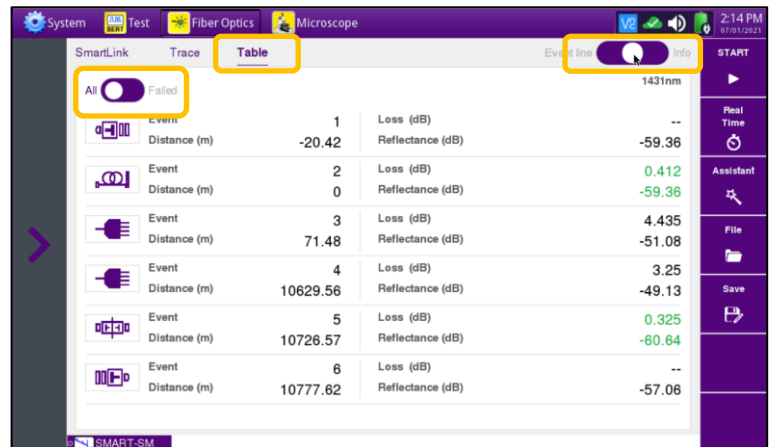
System | BERT Test | Fiber Optics | Microscope | 2:14 PM 07/01/2021

SmartLink | Trace | Table | Event line | Info | START

All | Failed | 1431nm

| | | | | |
|---|---|---|---|---|
| Event | 1 | Loss (dB) | -- |
| Distance (m) | -20.42 | Reflectance (dB) | -59.36 |
| Event | 2 | Loss (dB) | 0.412 |
| Distance (m) | 0 | Reflectance (dB) | -59.36 |
| Event | 3 | Loss (dB) | 4.435 |
| Distance (m) | 71.48 | Reflectance (dB) | -51.08 |
| Event | 4 | Loss (dB) | 3.25 |
| Distance (m) | 10629.56 | Reflectance (dB) | -49.13 |
| Event | 5 | Loss (dB) | 0.325 |
| Distance (m) | 10726.57 | Reflectance (dB) | -60.64 |
| Event | 6 | Loss (dB) | -- |
| Distance (m) | 10777.62 | Reflectance (dB) | -57.06 |

Real Time

Assistant

File

Save

SMART-SM